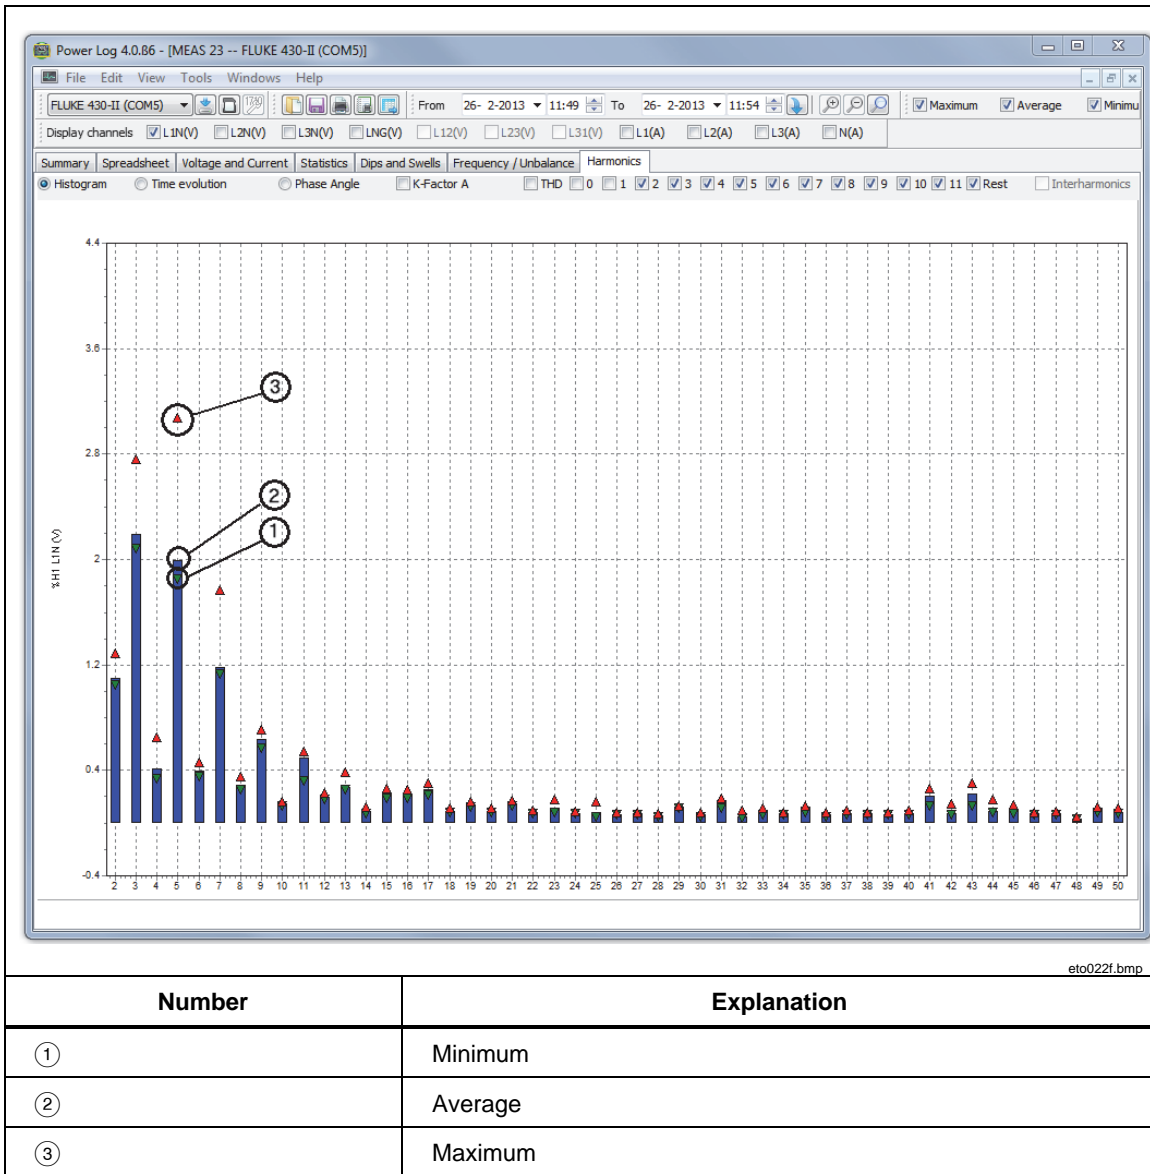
Power Log 4.0.86 - [MEAS 23 -- FLUKE 430-II (COM5)]

File Edit View Tools Windows Help

FLUKE 430-II (COM5) From 26- 2-2013 11:49 To 26- 2-2013 11:54 Maximum Average Minimu

Display channels L1N(V) L2N(V) L3N(V) LNG(V) L12(V) L23(V) L31(V) L1(A) L2(A) L3(A) N(A)

Summary Spreadsheet Voltage and Current Statistics Dips and Swells Frequency / Unbalance Harmonics

Histogram Time evolution Phase Angle K-Factor A THD 0 1 2 3 4 5 6 7 8 9 10 11 Rest Interharmonics

4.4
3.6
2.8
2
1.2
0.4
-0.4

%H1 L1N (V)

2 3 4 5 6 7 8 9 10 11 12 13 14 15 16 17 18 19 20 21 22 23 24 25 26 27 28 29 30 31 32 33 34 35 36 37 38 39 40 41 42 43 44 45 46 47 48 49 50

3
2
1

eto022f.bmp

| Number | Explanation |
|---|---|
| 1 | Minimum |
| 2 | Average |
| 3 | Maximum |